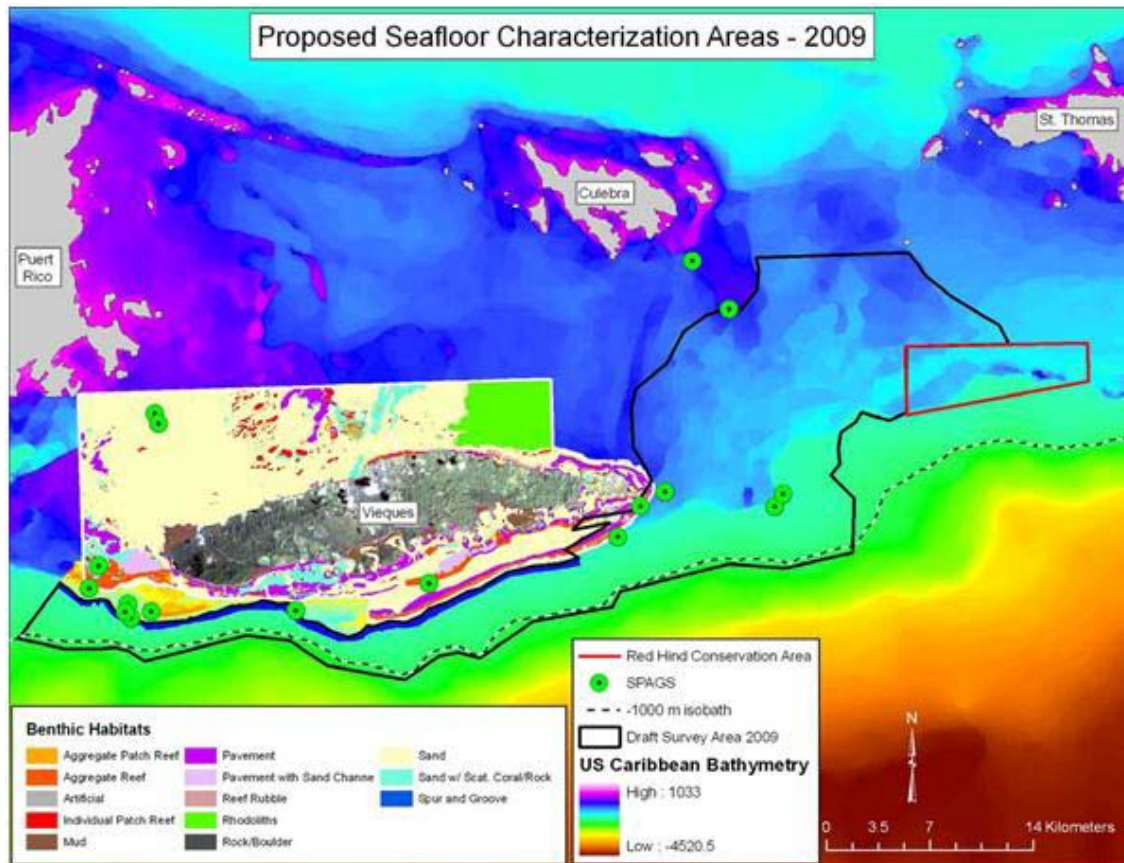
Proposed Seafloor Characterization Areas - 2009

St. Thomas

Culebra

Puert Rico

Vieques

Red Hind Conservation Area
SPAGS
-1000 m isobath
Draft Survey Area 2009

US Caribbean Bathymetry
High : 1033
Low : -4520.5

N

0 3.5 7 14 Kilometers

Benthic Habitats

Aggregate Patch Reef
Aggregate Reef
Artificial
Individual Patch Reef
Mud
Pavement
Pavement with Sand Channe
Reef Rubble
Rhodoliths
Rock/Boulder
Sand
Sand w/ Scat. Coral/Rock
Spur and Groove